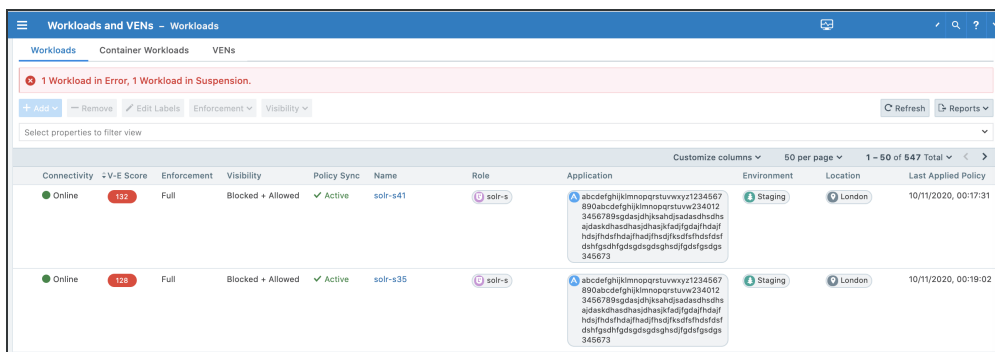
Workloads and VENs – Workloads

Workloads Container Workloads VENs

1 Workload in Error, 1 Workload in Suspension.

+ Add — Remove Edit Labels Enforcement Visibility

Refresh Reports

Select properties to filter view

Customize columns 50 per page 1 – 50 of 547 Total

| Connectivity | V-E Score | Enforcement | Visibility | Policy Sync | Name | Role | Application | Environment | Location | Last Applied Policy |
|---|---|---|---|---|---|---|---|---|---|---|
| Online | 132 | Full | Blocked + Allowed | Active | solr-s41 | solr-s | abcdefghijklmnopqrstuvwxyz1234567890abcdefghijklmnopqrstuvw2340123456789sgdasjdhjksahdjsadasdhsdhsajdaskdhasdhasjdhasjkfadjfgdajfhdajfhdsjfhdsfhdajfhadjfhsdjfksdfshdsfdsfdshfgsdhfgdsgdsgdsghsdjfgdsfgsdgs345673 | Staging | London | 10/11/2020, 00:17:31 |
| Online | 128 | Full | Blocked + Allowed | Active | solr-s35 | solr-s | abcdefghijklmnopqrstuvwxyz1234567890abcdefghijklmnopqrstuvw2340123456789sgdasjdhjksahdjsadasdhsdhsajdaskdhasdhasjdhasjkfadjfgdajfhdajfhdsjfhdsfhdajfhadjfhsdjfksdfshdsfdsfdshfgsdhfgdsgdsgdsghsdjfgdsfgsdgs345673 | Staging | London | 10/11/2020, 00:19:02 |